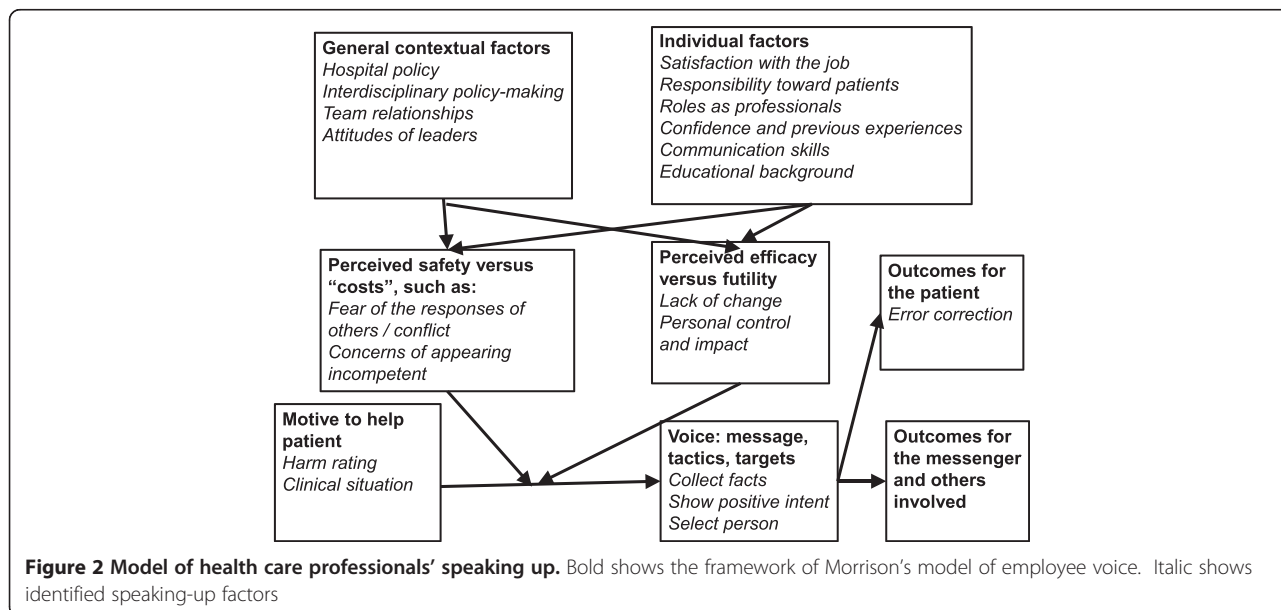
**General contextual factors**
*Hospital policy*
*Interdisciplinary policy-making*
*Team relationships*
*Attitudes of leaders*

**Individual factors**
*Satisfaction with the job*
*Responsibility toward patients*
*Roles as professionals*
*Confidence and previous experiences*
*Communication skills*
*Educational background*

**Perceived safety versus "costs", such as:**
*Fear of the responses of others / conflict*
*Concerns of appearing incompetent*

**Perceived efficacy versus futility**
*Lack of change*
*Personal control and impact*

**Outcomes for the patient**
*Error correction*

**Motive to help patient**
*Harm rating*
*Clinical situation*

**Voice: message, tactics, targets**
*Collect facts*
*Show positive intent*
*Select person*

**Outcomes for the messenger and others involved**

**Figure 2 Model of health care professionals' speaking up.** Bold shows the framework of Morrison's model of employee voice. Italic shows identified speaking-up factors